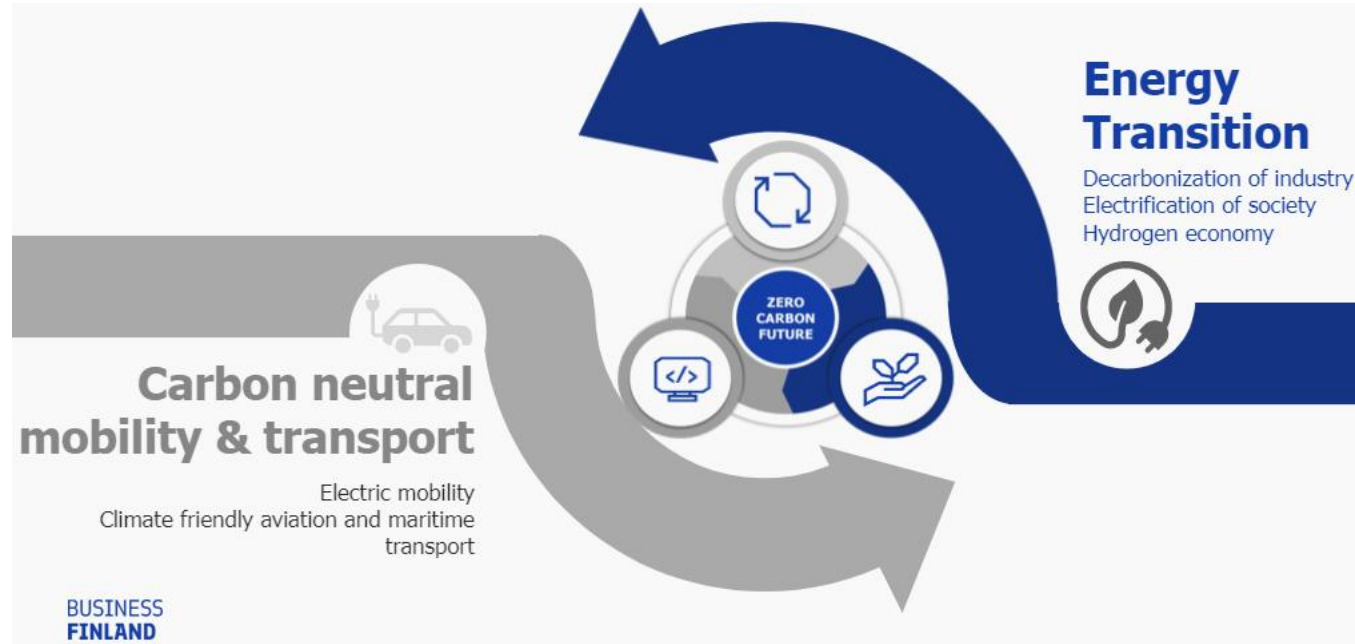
Energy Transition

Decarbonization of industry
Electrification of society
Hydrogen economy

ZERO CARBON FUTURE

</>

Carbon neutral mobility & transport

Electric mobility
Climate friendly aviation and maritime transport

BUSINESS FINLAND